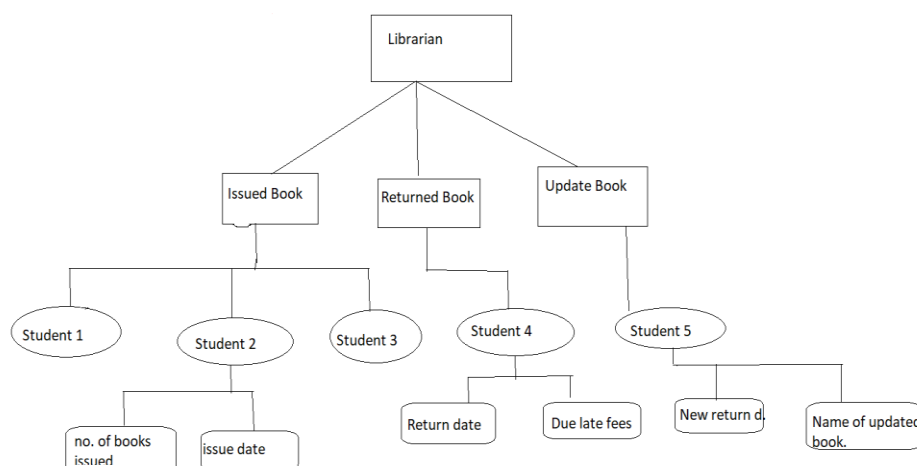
Librarian

Issued Book

Returned Book

Update Book

Student 1

Student 2

Student 3

Student 4

Student 5

no. of books issued

issue date

Return date

Due late fees

New return d.

Name of updated book.